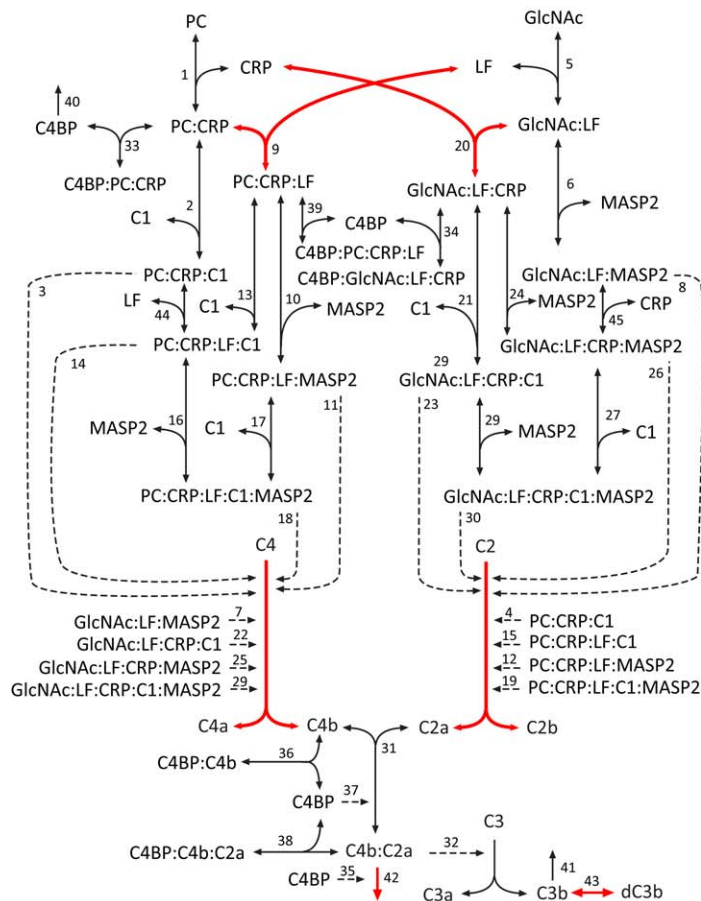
PC
GlcNAc
1
CRP
LF
5
40
C4BP
33
PC:CRP
9
20
GlcNAc:LF
C4BP:PC:CRP
PC:CRP:LF
GlcNAc:LF:CRP
6
MASP2
2
39
C4BP
34
C1
C4BP:PC:CRP:LF
C4BP:GlcNAc:LF:CRP
PC:CRP:C1
GlcNAc:LF:MASP2
3
8
LF
44
C1
13
10
MASP2
C1
21
24
MASP2
45
CRP
PC:CRP:LF:C1
GlcNAc:LF:CRP:MASP2
14
29
PC:CRP:LF:MASP2
GlcNAc:LF:CRP:C1
26
11
23
MASP2
16
C1
17
29
MASP2
27
C1
PC:CRP:LF:C1:MASP2
GlcNAc:LF:CRP:C1:MASP2
18
30
C4
C2
GlcNAc:LF:MASP2
7
4
PC:CRP:C1
GlcNAc:LF:CRP:C1
22
15
PC:CRP:LF:C1
GlcNAc:LF:CRP:MASP2
25
12
PC:CRP:LF:MASP2
GlcNAc:LF:CRP:C1:MASP2
29
19
PC:CRP:LF:C1:MASP2
C4a
C4b
C2a
C2b
31
C4BP:C4b
36
C4BP
37
C3
32
C4BP:C4b:C2a
38
C4b:C2a
41
C4BP
35
42
C3a
C3b
43
dC3b